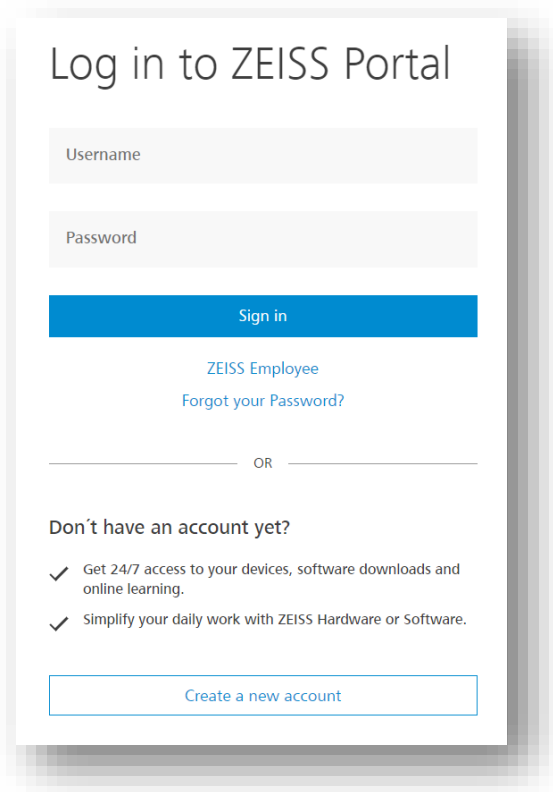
Log in to ZEISS Portal

Username

Password

Sign in

ZEISS Employee

Forgot your Password?

OR

Don´t have an account yet?

Get 24/7 access to your devices, software downloads and online learning.

Simplify your daily work with ZEISS Hardware or Software.

Create a new account